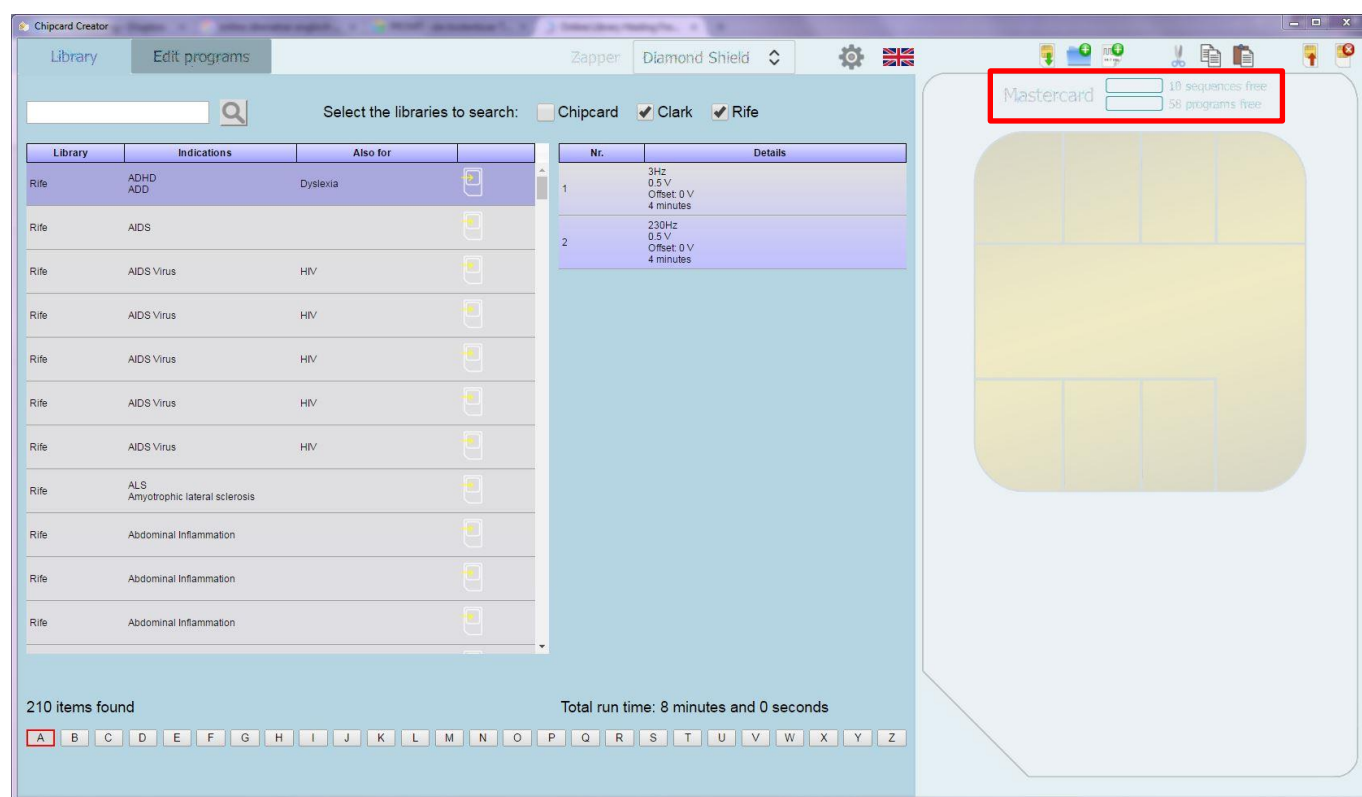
Chipcard Creator

Library | Edit programs

Zapper Diamond Shield

Mastercard 18 sequences free 58 programs free

Select the libraries to search: Chipcard Clark Rife

| Library | Indications | Also for |  |
|---|---|---|---|
| Rife | ADHD ADD | Dyslexia |  |
| Rife | AIDS |  |  |
| Rife | AIDS Virus | HIV |  |
| Rife | AIDS Virus | HIV |  |
| Rife | AIDS Virus | HIV |  |
| Rife | AIDS Virus | HIV |  |
| Rife | AIDS Virus | HIV |  |
| Rife | ALS Amyotrophic lateral sclerosis |  |  |
| Rife | Abdominal Inflammation |  |  |
| Rife | Abdominal Inflammation |  |  |
| Rife | Abdominal Inflammation |  |  |

| Nr. | Details |
|---|---|
| 1 | 3Hz 0.5 V Offset: 0 V 4 minutes |
| 2 | 230Hz 0.5 V Offset: 0 V 4 minutes |

210 items found

Total run time: 8 minutes and 0 seconds

A B C D E F G H I J K L M N O P Q R S T U V W X Y Z